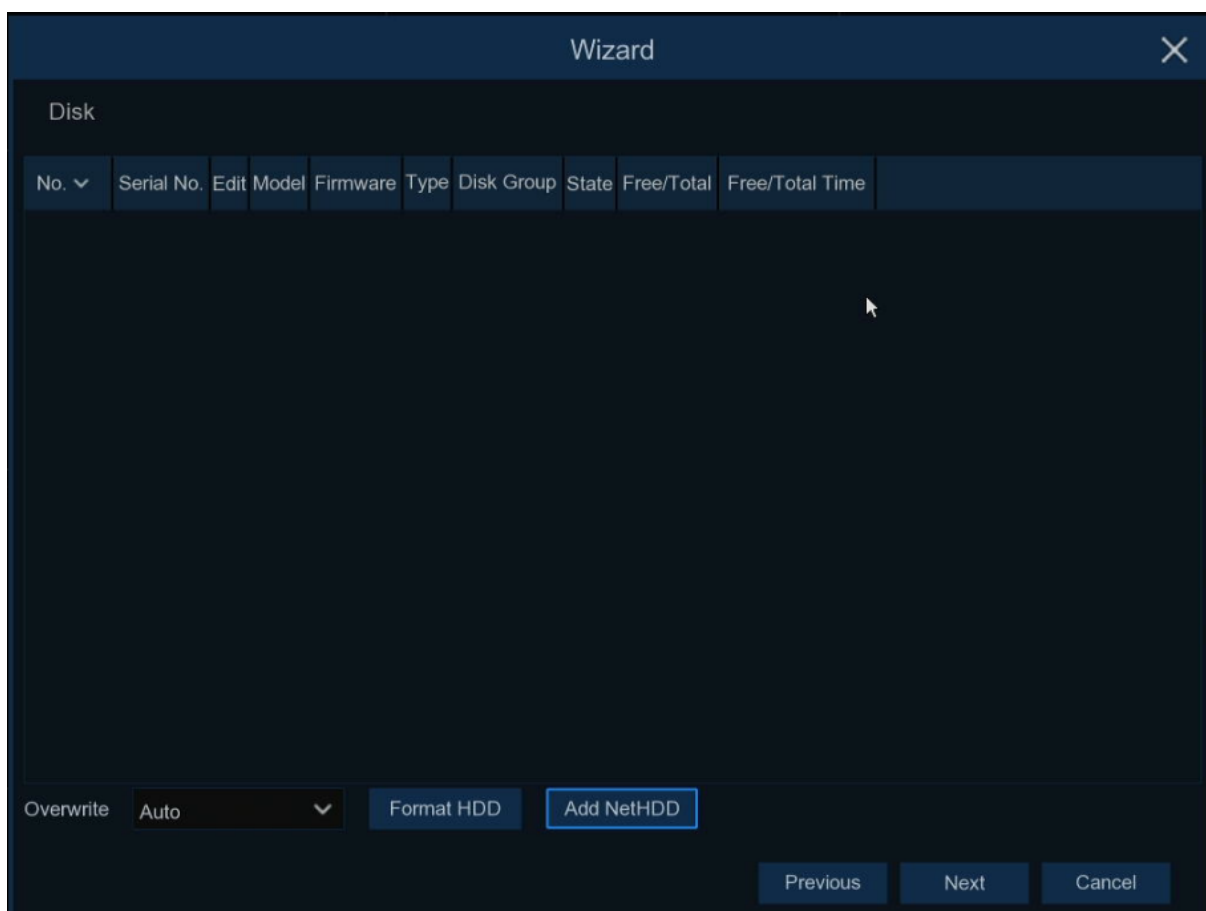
Wizard

Disk

| No. ⌄ | Serial No. | Edit | Model | Firmware | Type | Disk Group | State | Free/Total | Free/Total Time |
|---|---|---|---|---|---|---|---|---|---|

Overwrite Auto

Format HDD

Add NetHDD

Previous

Next

Cancel